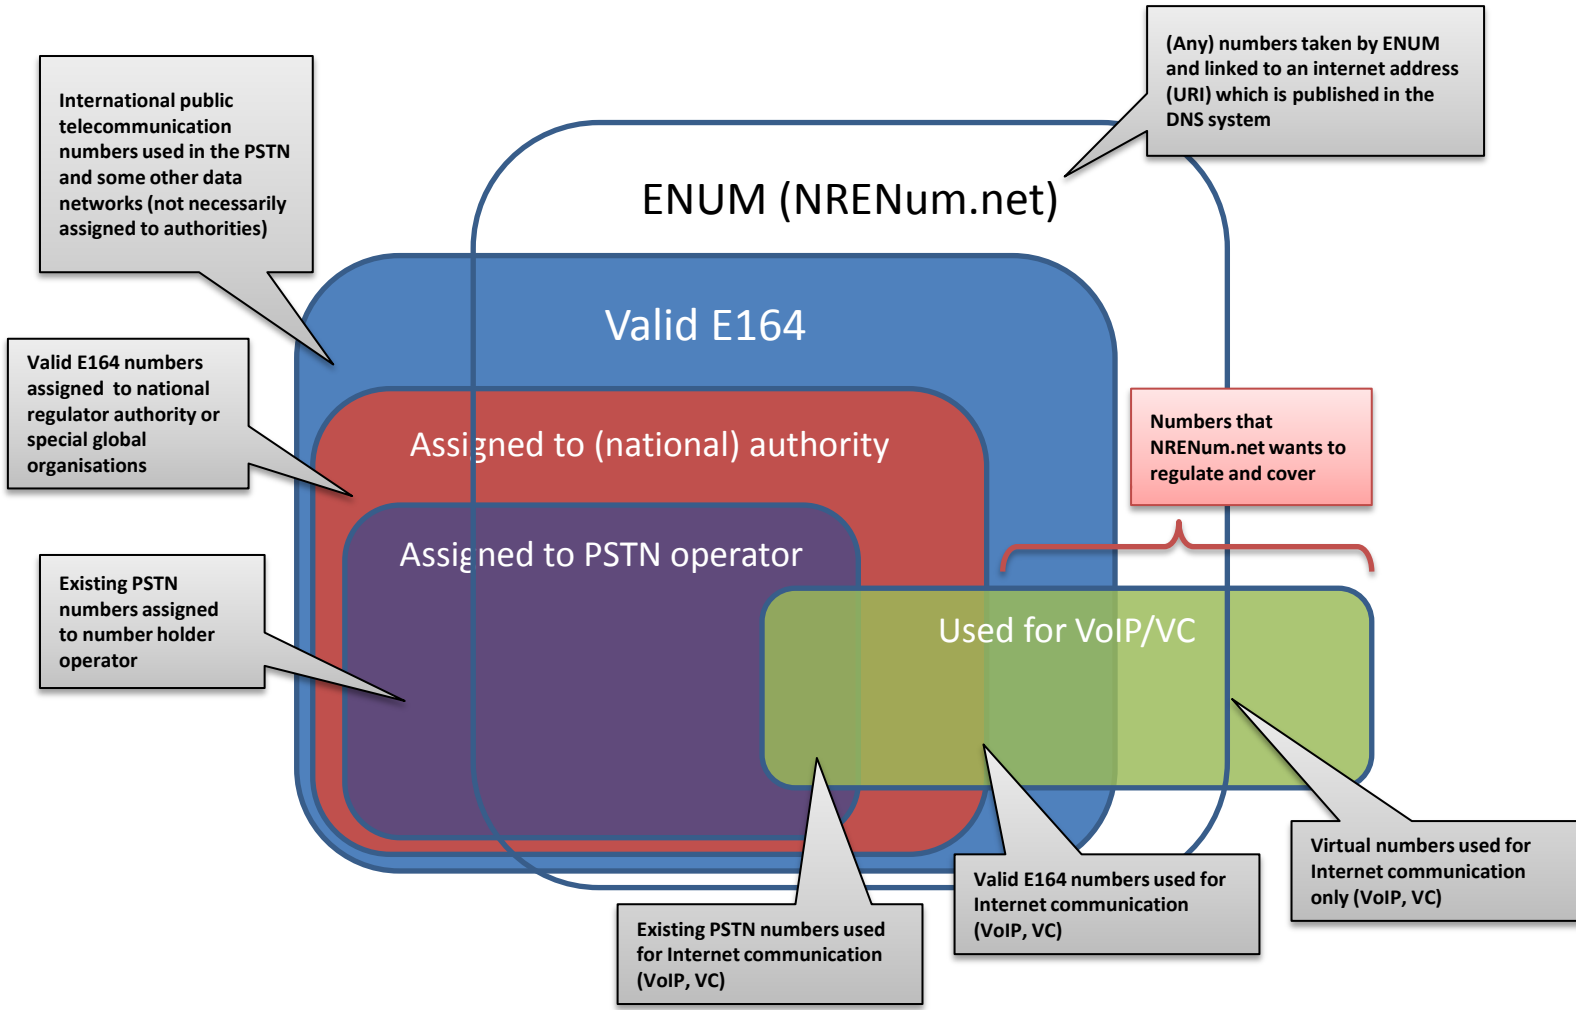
International public telecommunication numbers used in the PSTN and some other data networks (not necessarily assigned to authorities)

(Any) numbers taken by ENUM and linked to an internet address (URI) which is published in the DNS system

ENUM (NRENum.net)

Valid E164

Valid E164 numbers assigned to national regulator authority or special global organisations

Assigned to (national) authority

Numbers that NRENum.net wants to regulate and cover

Assigned to PSTN operator

Existing PSTN numbers assigned to number holder operator

Used for VoIP/VC

Virtual numbers used for Internet communication only (VoIP, VC)

Valid E164 numbers used for Internet communication (VoIP, VC)

Existing PSTN numbers used for Internet communication (VoIP, VC)